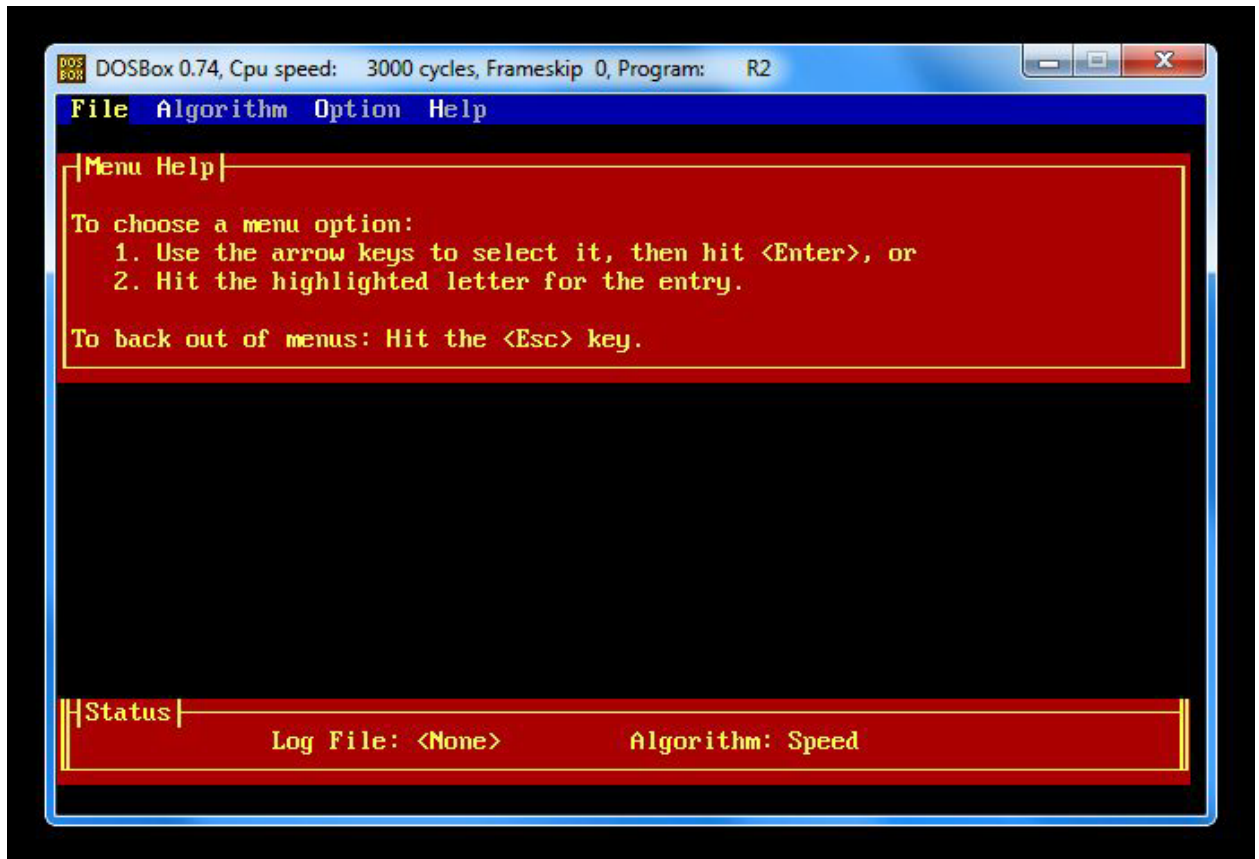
DOSBox 0.74, Cpu speed: 3000 cycles, Frameskip 0, Program: R2

File Algorithm Option Help

Menu Help

To choose a menu option:
1. Use the arrow keys to select it, then hit <Enter>, or
2. Hit the highlighted letter for the entry.

To back out of menus: Hit the <Esc> key.

Status
Log File: <None> Algorithm: Speed